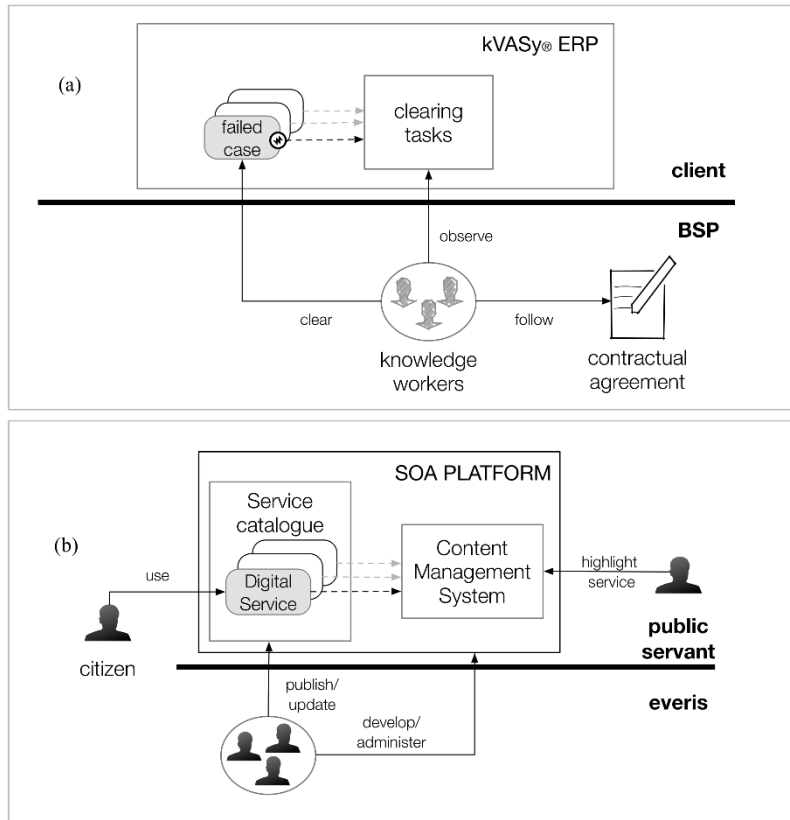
kVASy® ERP

(a)

failed case

clearing tasks

client

BSP

observe

clear

follow

knowledge workers

contractual agreement

SOA PLATFORM

Service catalogue

(b)

use

Digital Service

Content Management System

highlight service

citizen

public servant

publish/ update

everis

develop/ administer